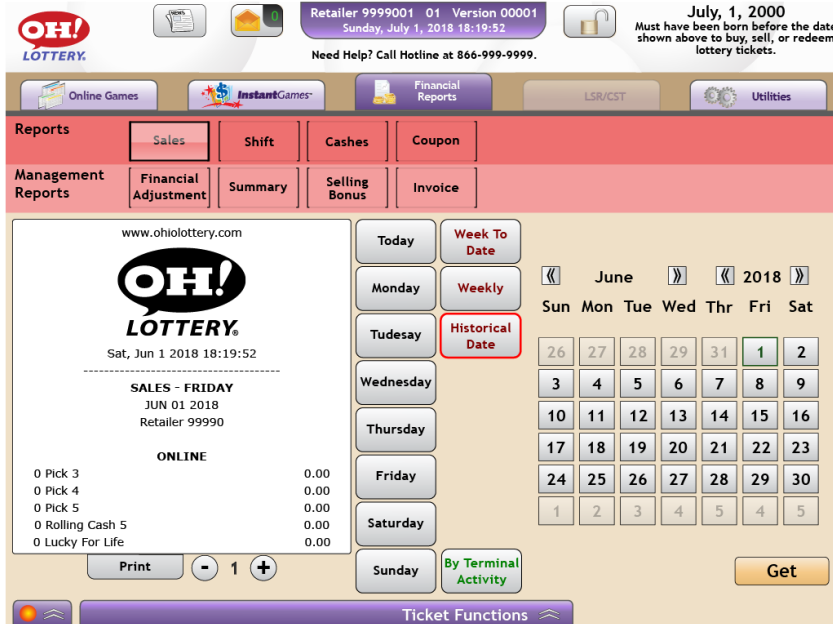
OH! LOTTERY

NEWS

0

Retailer 9999001 01 Version 00001
Sunday, July 1, 2018 18:19:52

Need Help? Call Hotline at 866-999-9999.

July, 1, 2000
Must have been born before the date shown above to buy, sell, or redeem lottery tickets.

Online Games | InstantGames | Financial Reports | LSR/CST | Utilities

Reports: Sales | Shift | Cashes | Coupon

Management Reports: Financial Adjustment | Summary | Selling Bonus | Invoice

www.ohiolottery.com

OH! LOTTERY

Sat, Jun 1 2018 18:19:52

SALES - FRIDAY
JUN 01 2018
Retailer 99990

ONLINE

| | |
|---|---|
| 0 Pick 3 | 0.00 |
| 0 Pick 4 | 0.00 |
| 0 Pick 5 | 0.00 |
| 0 Rolling Cash 5 | 0.00 |
| 0 Lucky For Life | 0.00 |

Print - 1 +

Today | Week To Date
Monday | Weekly
Tudesay | Historical Date
Wednesday
Thursday
Friday
Saturday
Sunday | By Terminal Activity

《 June 》 《 2018 》

| Sun | Mon | Tue | Wed | Thr | Fri | Sat |
|---|---|---|---|---|---|---|
| 26 | 27 | 28 | 29 | 31 | 1 | 2 |
| 3 | 4 | 5 | 6 | 7 | 8 | 9 |
| 10 | 11 | 12 | 13 | 14 | 15 | 16 |
| 17 | 18 | 19 | 20 | 21 | 22 | 23 |
| 24 | 25 | 26 | 27 | 28 | 29 | 30 |
| 1 | 2 | 3 | 4 | 5 | 4 | 5 |

Get

Ticket Functions